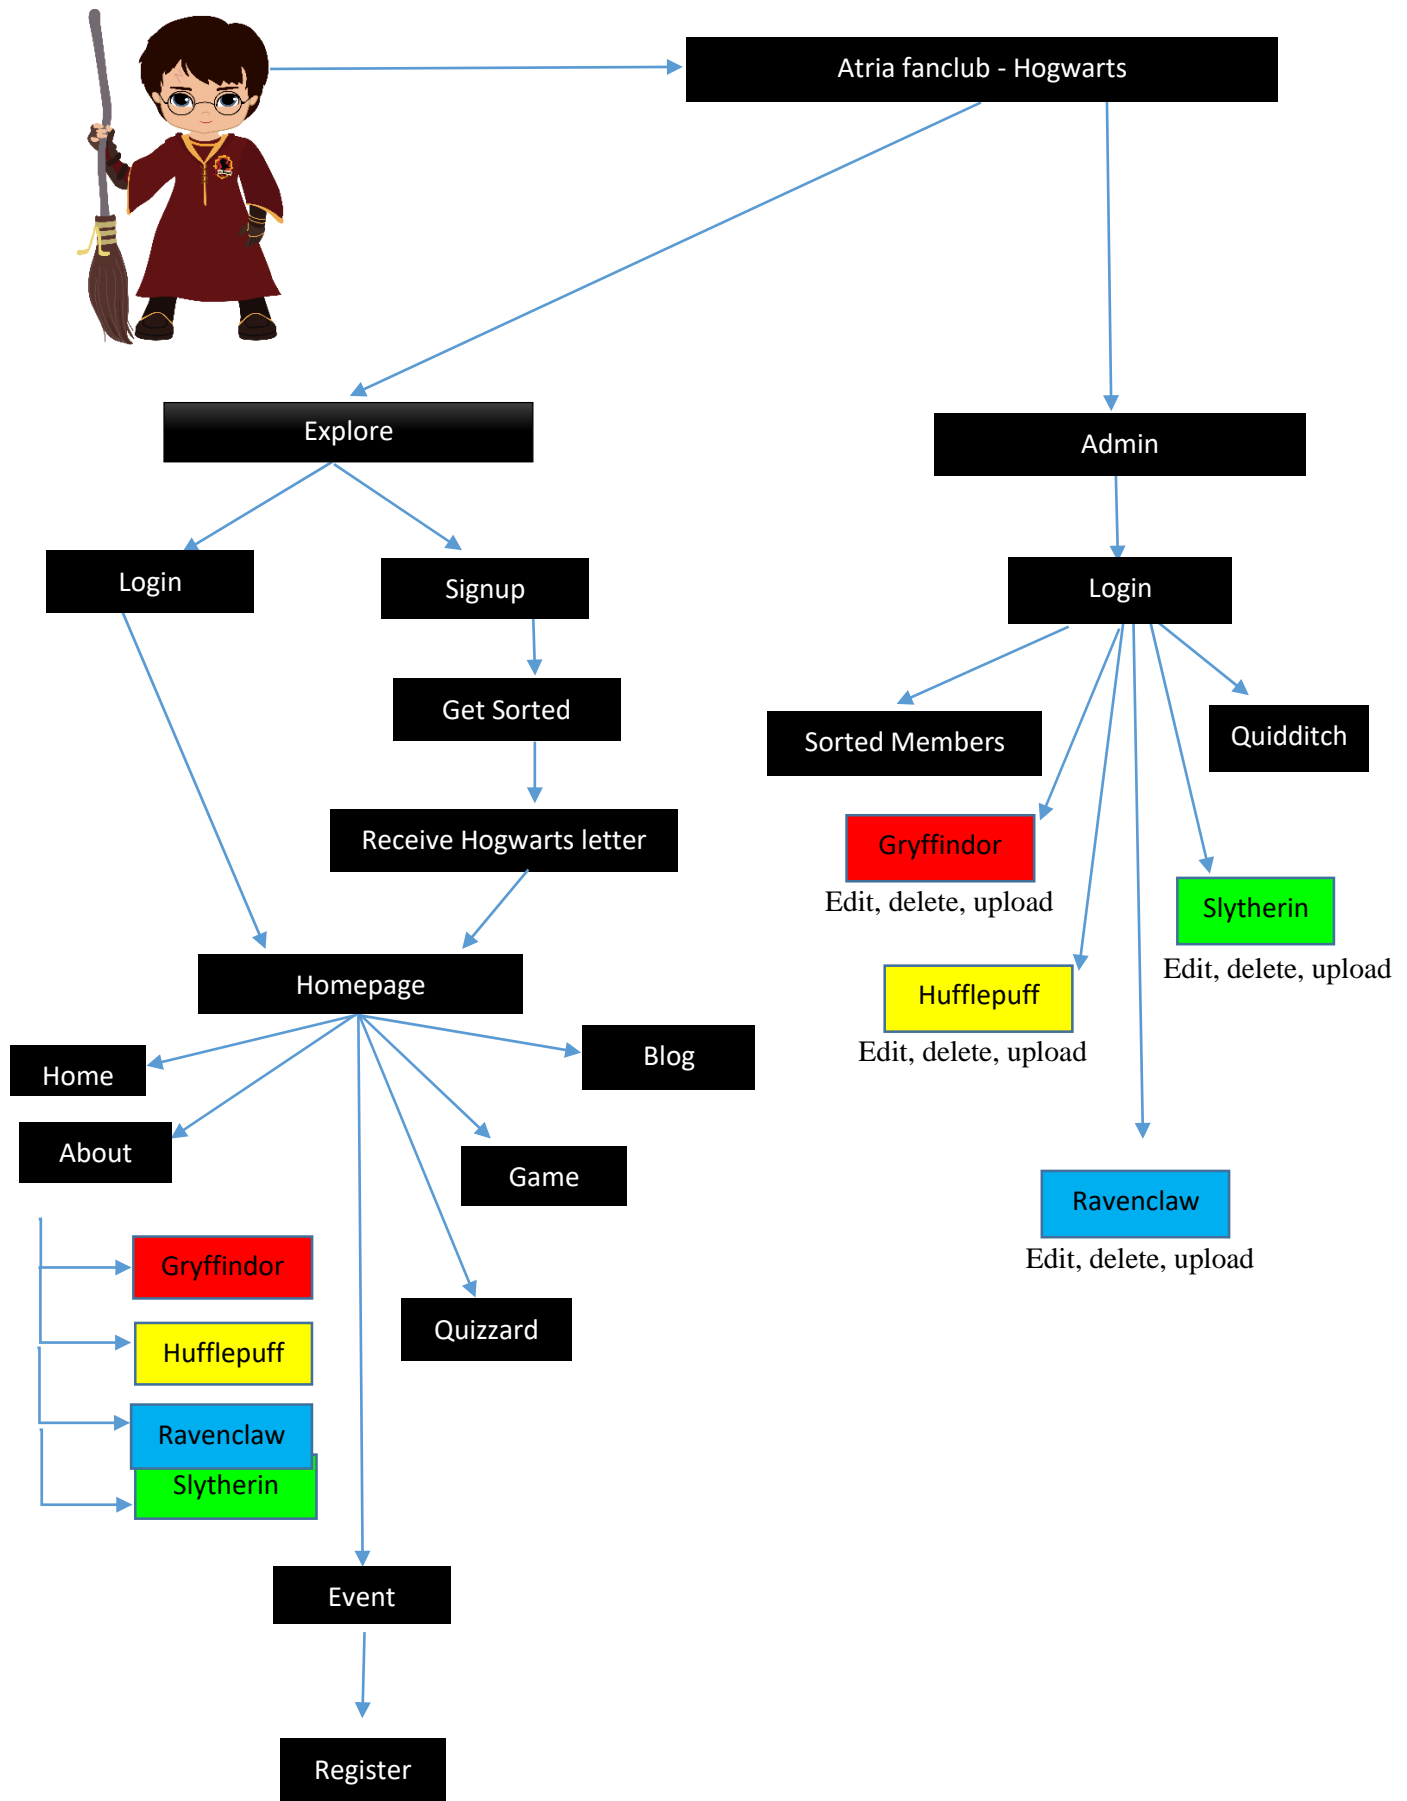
Atria fanclub - Hogwarts

Explore

Admin

Login

Signup

Login

Get Sorted

Sorted Members

Quidditch

Receive Hogwarts letter

Gryffindor
Edit, delete, upload

Slytherin
Edit, delete, upload

Homepage

Hufflepuff
Edit, delete, upload

Home

Blog

About

Game

Ravenclaw
Edit, delete, upload

Gryffindor

Quizzard

Hufflepuff

Ravenclaw

Slytherin

Event

Register